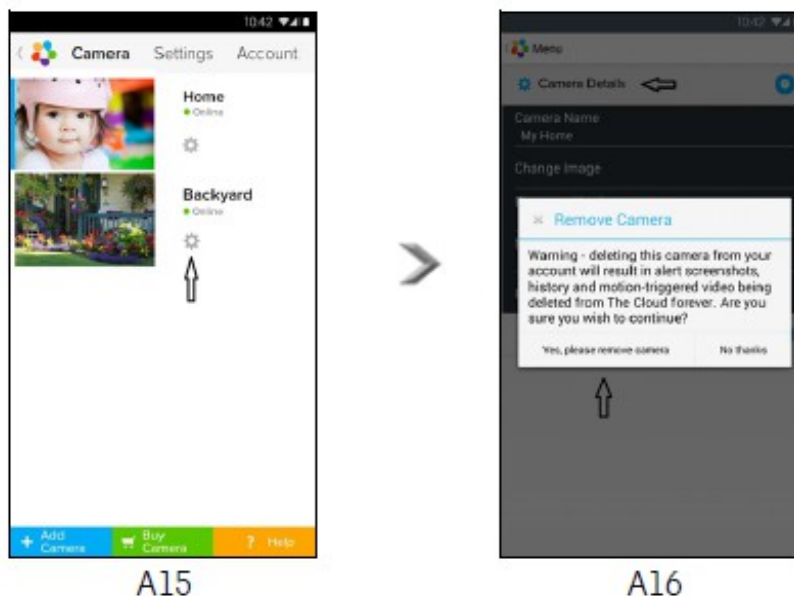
10:42

Camera Settings Account

Home
Online

Backyard
Online

+ Add Camera
Buy Camera
? Help

A15

10:42

Menu

Camera Details

Camera Name
My Home

Change Image

Remove Camera

Warning - deleting this camera from your account will result in alert screenshots, history and motion-triggered video being deleted from The Cloud forever. Are you sure you wish to continue?

Yes, please remove camera
No thanks

A16